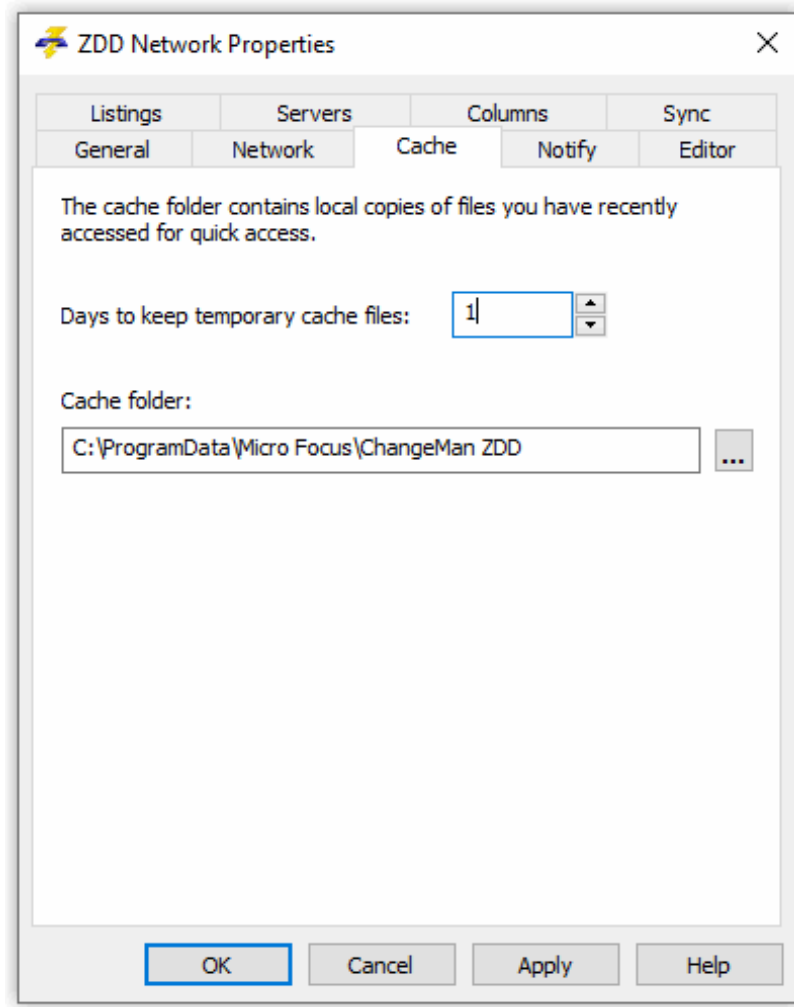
ZDD Network Properties

Listings Servers Columns Sync
General Network Cache Notify Editor

The cache folder contains local copies of files you have recently accessed for quick access.

Days to keep temporary cache files: 1

Cache folder:

C:\ProgramData\Micro Focus\ChangeMan ZDD ...

OK Cancel Apply Help